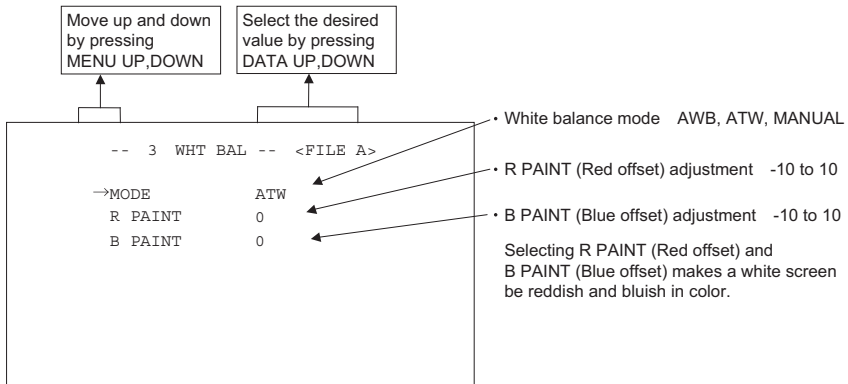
Move up and down by pressing MENU UP,DOWN

Select the desired value by pressing DATA UP,DOWN

-- 3 WHT BAL -- <FILE A>

→MODE ATW
R PAINT 0
B PAINT 0

・White balance mode AWB, ATW, MANUAL

・R PAINT (Red offset) adjustment -10 to 10

・B PAINT (Blue offset) adjustment -10 to 10

Selecting R PAINT (Red offset) and B PAINT (Blue offset) makes a white screen be reddish and bluish in color.